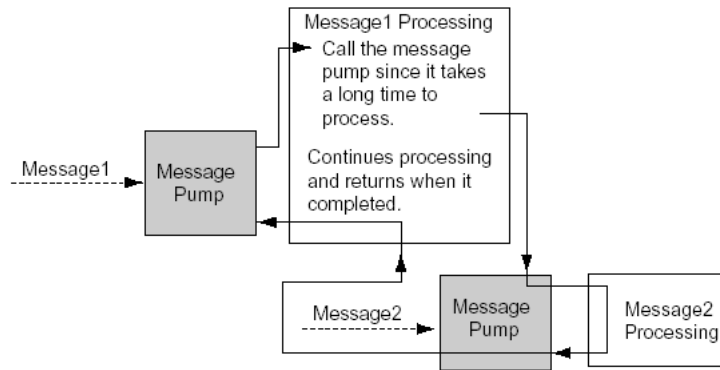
Message1 Processing

Call the message pump since it takes a long time to process.

Continues processing and returns when it completed.

Message1

Message Pump

Message2

Message Pump

Message2 Processing